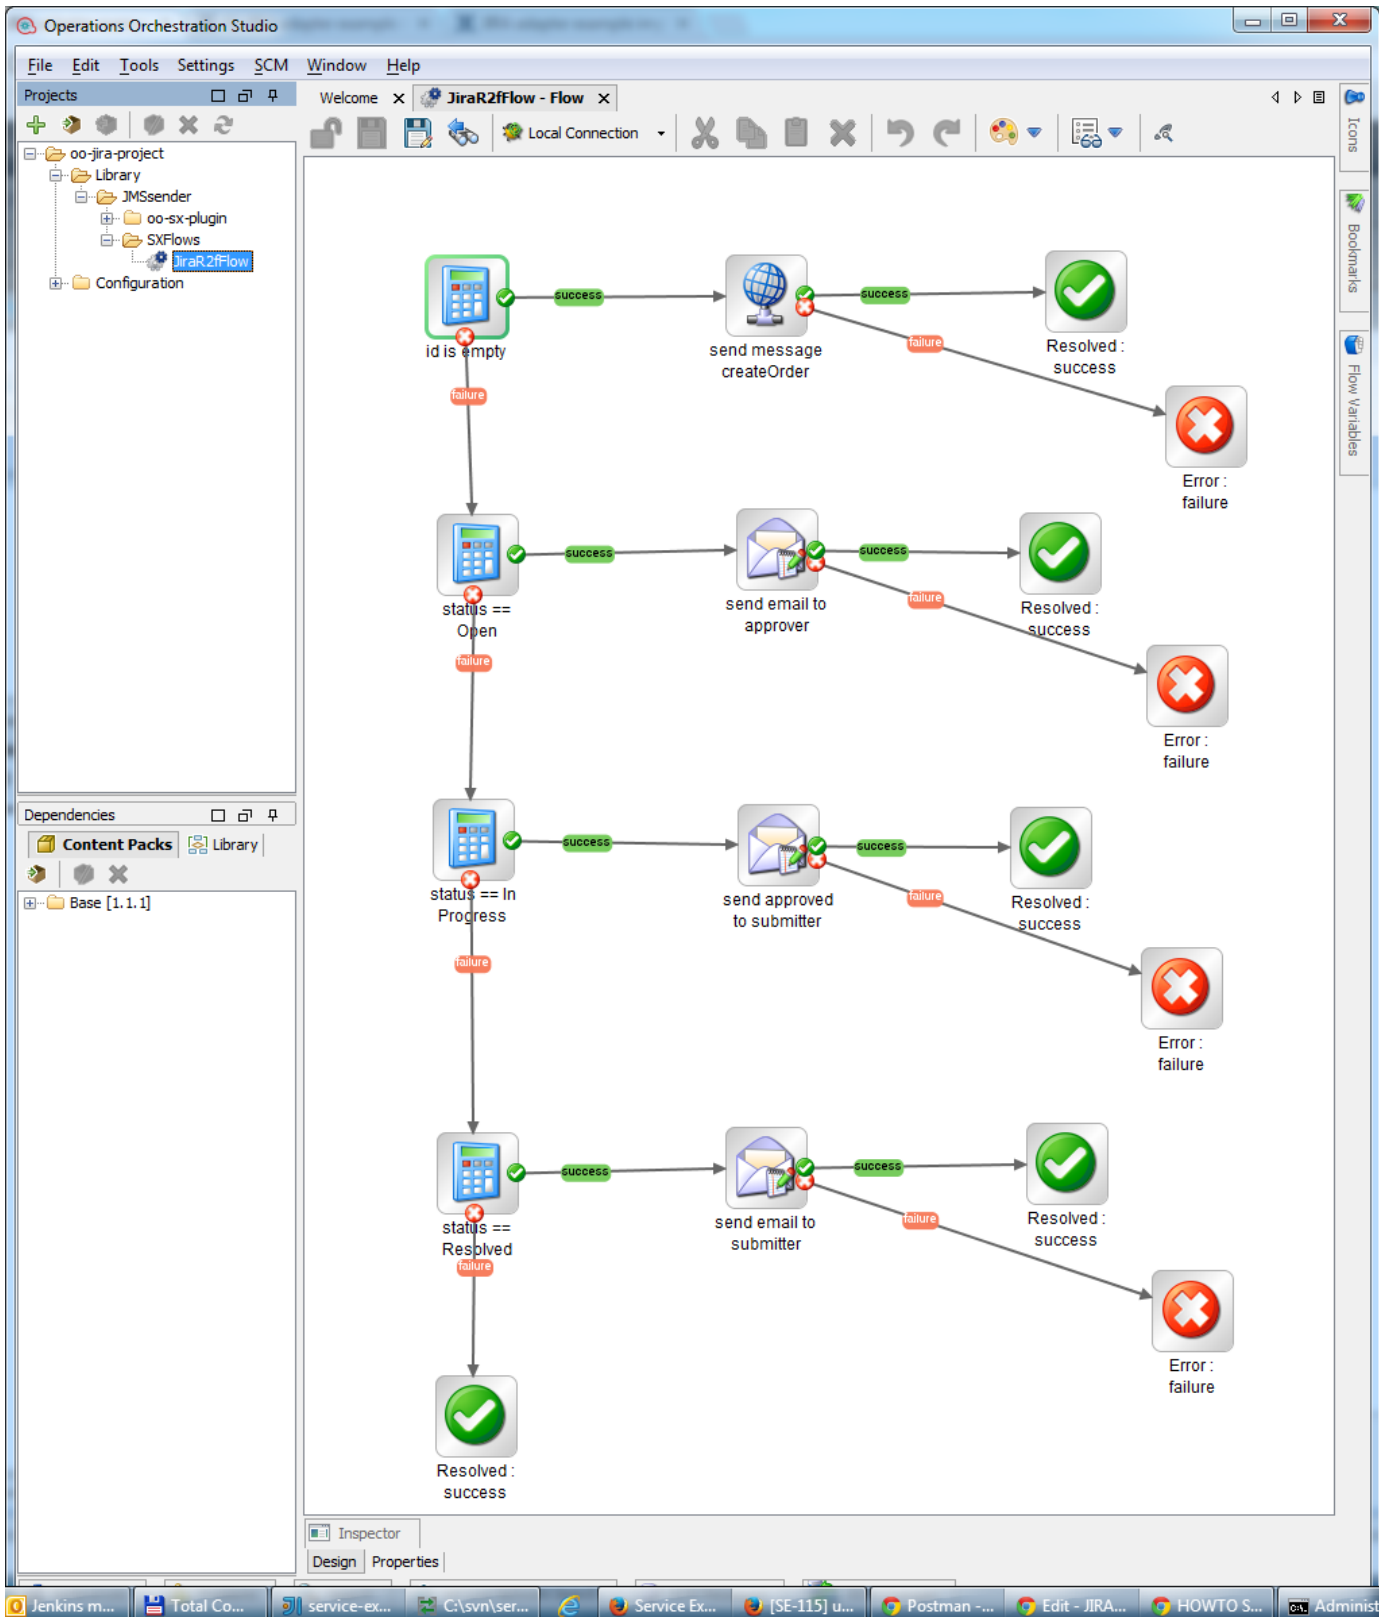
Operations Orchestration Studio

File Edit Tools Settings SCM Window Help

Projects

oo-jira-project
Library
JMSsender
oo-sx-plugin
SXFlows
JiraR2fFlow
Configuration

Dependencies

Content Packs Library

Base [1.1.1]

Welcome JiraR2fFlow - Flow

Local Connection

Icons Bookmarks Flow Variables

id is empty
success
failure
send message createOrder
success
failure
Resolved : success
Error : failure

status == Open
success
failure
send email to approver
success
failure
Resolved : success
Error : failure

status == In Progress
success
failure
send approved to submitter
success
failure
Resolved : success
Error : failure

status == Resolved
success
failure
send email to submitter
success
failure
Resolved : success
Error : failure

Resolved : success

Inspector
Design Properties

Jenkins m... Total Co... service-ex... C:\svn\ser... Service Ex... [SE-115] u... Postman -... Edit - JIRA... HOWTO S... Administ